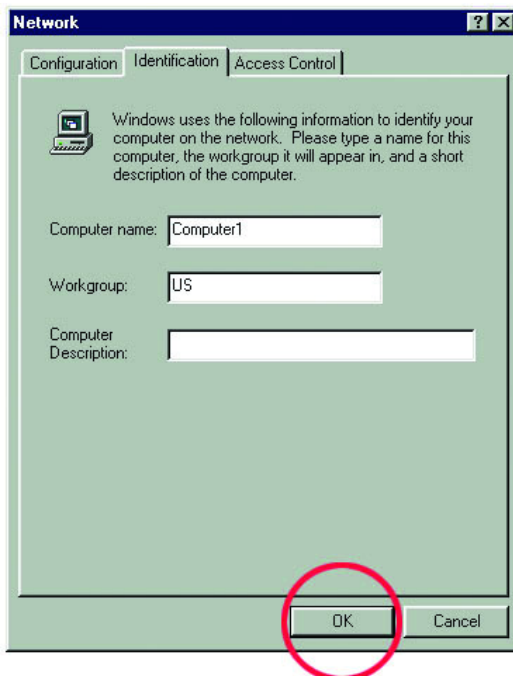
Network

? X

Configuration | Identification | Access Control

Windows uses the following information to identify your computer on the network. Please type a name for this computer, the workgroup it will appear in, and a short description of the computer.

Computer name: Computer1

Workgroup: US

Computer Description:

OK

Cancel